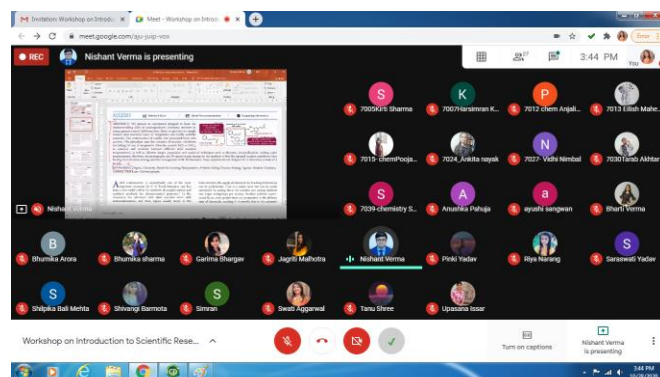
M Invitation: Workshop on Introdu ×
Meet - Workshop on Introdu ×
+

meet.google.com/aju-juqp-vox

REC
Nishant Verma is presenting
3:44 PM
You

Nishant Verma

7005Kirti Sharma
7007Harsimran K...
7012 chem Anjali...
7013 Eilish Mahe...
7015- chemPooja...
7024_Ankita nayak
7027- Vidhi Nimbal
7030Tarab Akhtar
7039-chemistry S...
Anushka Pahuja
ayushi sangwan
Bharti Verma

Bhumika Arora
Bhumika sharma
Garima Bhargav
Jagriti Malhotra
Nishant Verma
Pinki Yadav
Riya Narang
Saraswati Yadav

Shilpika Bali Mehta
Shivangi Barmota
Simran
Swati Aggarwal
Tanu Shree
Upasana Issar

Workshop on Introduction to Scientific Rese...
Turn on captions
Nishant Verma is presenting

3:44 PM
10/28/2020